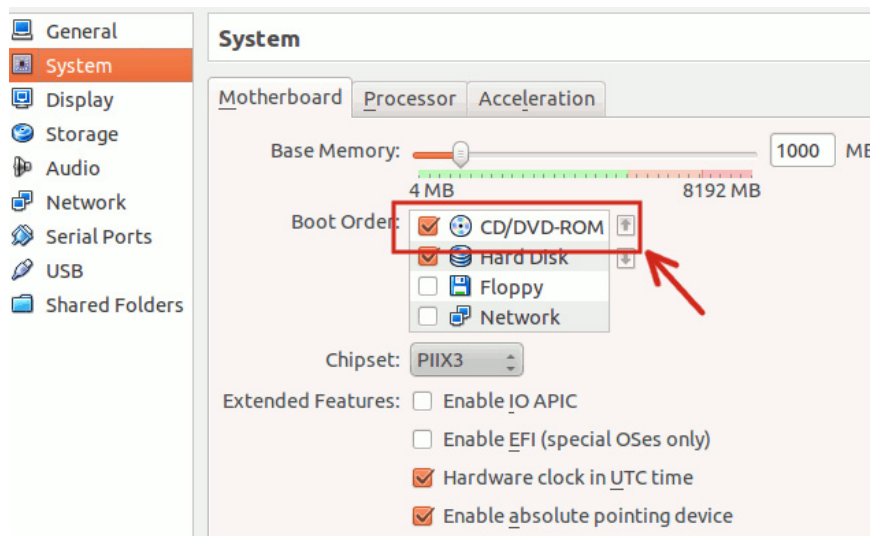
General
System
Display
Storage
Audio
Network
Serial Ports
USB
Shared Folders

System

Motherboard | Processor | Acceleration

Base Memory: 1000 MB
4 MB 8192 MB

Boot Order:
CD/DVD-ROM
Hard Disk
Floppy
Network

Chipset: PIIX3

Extended Features: Enable IO APIC
Enable EFI (special OSes only)
Hardware clock in UTC time
Enable absolute pointing device